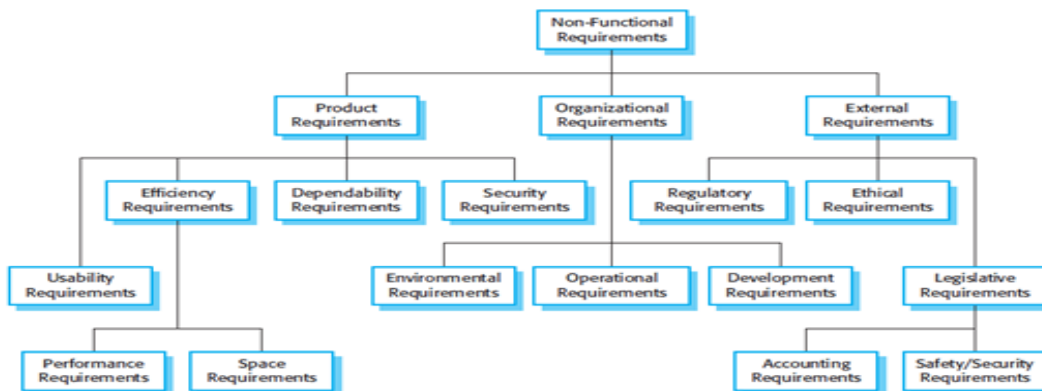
Non-Functional Requirements

Product Requirements

Organizational Requirements

External Requirements

Efficiency Requirements

Dependability Requirements

Security Requirements

Regulatory Requirements

Ethical Requirements

Usability Requirements

Environmental Requirements

Operational Requirements

Development Requirements

Legislative Requirements

Performance Requirements

Space Requirements

Accounting Requirements

Safety/Security Requirements